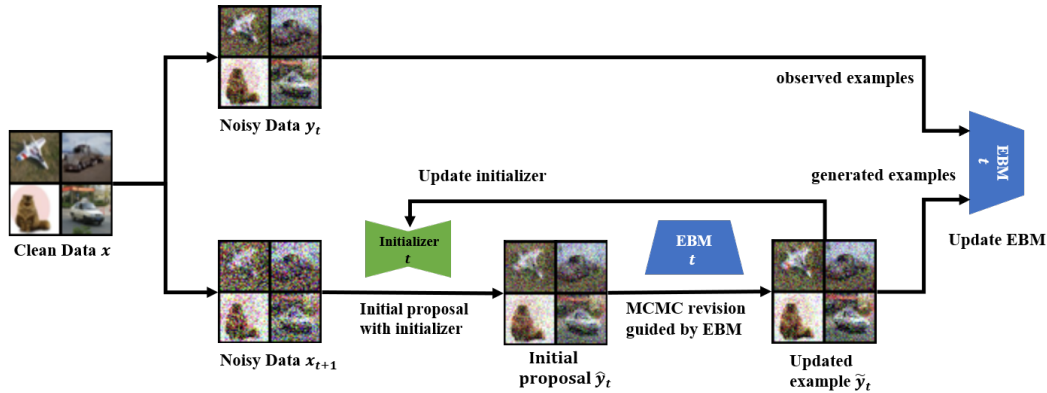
Noisy Data $y_t$

observed examples

Clean Data $x$

Update initializer

generated examples

EBM $t$

Initializer $t$

EBM $t$

Update EBM

Noisy Data $x_{t+1}$

Initial proposal with initializer

Initial proposal $\hat{y}_t$

MCMC revision guided by EBM

Updated example $\tilde{y}_t$